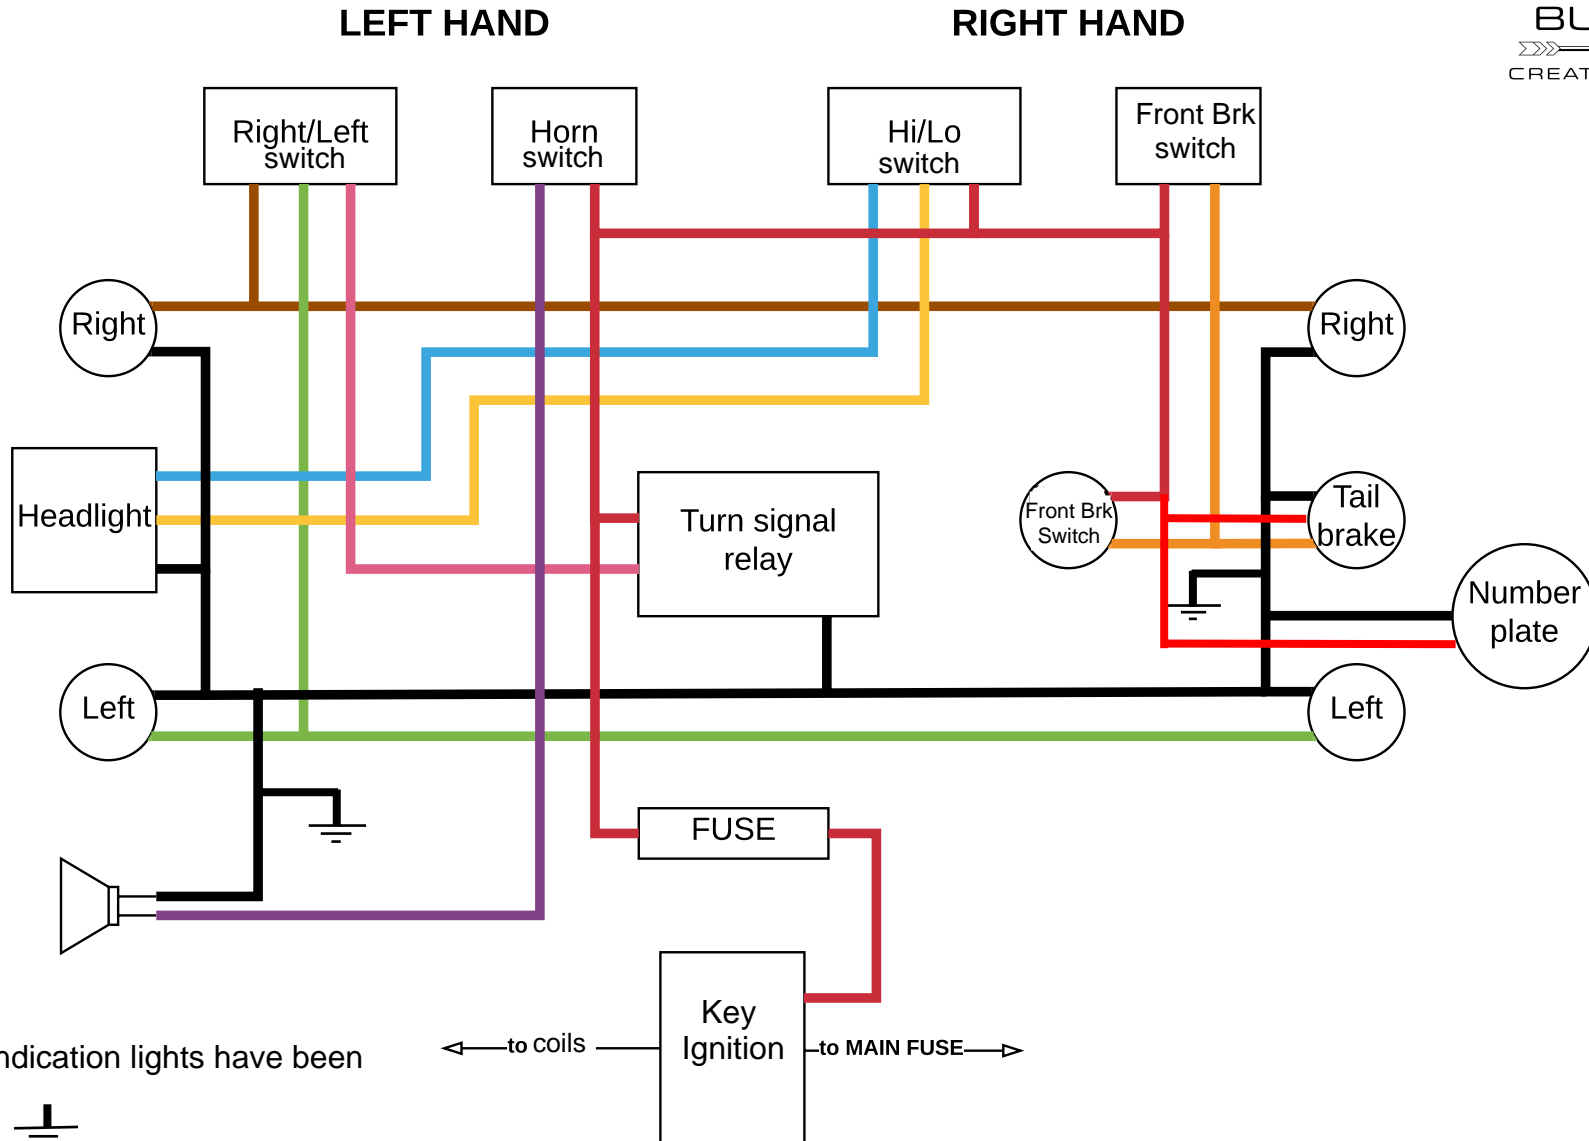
LEFT HAND

RIGHT HAND

BL
CREAT

Right/Left switch

Horn switch

Hi/Lo switch

Front Brk switch

Right

Right

Headlight

Turn signal relay

Front Brk Switch

Tail brake

Number plate

Left

Left

FUSE

Key Ignition

to coils

to MAIN FUSE

ndication lights have been